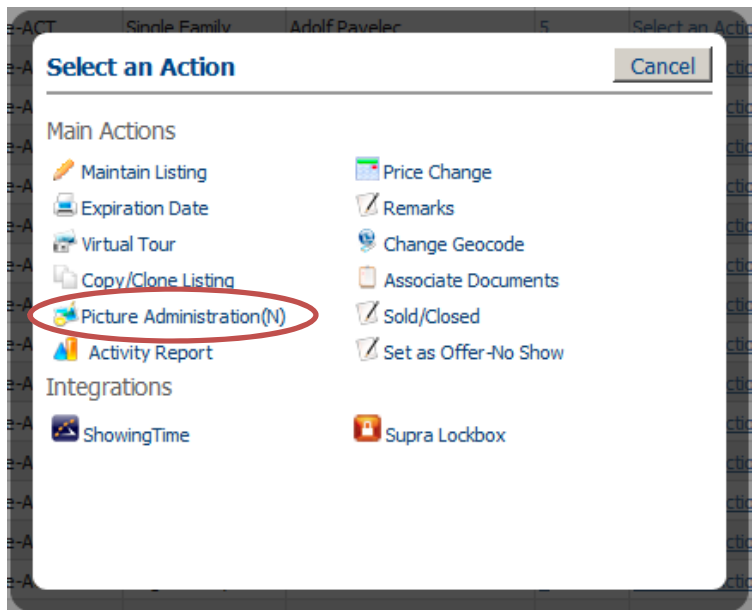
e-ACT | Single Family | Adolf Pavelec | 5 | Select an Act

Select an Action

Cancel

Main Actions

Maintain Listing
Expiration Date
Virtual Tour
Copy/Clone Listing
Picture Administration(N)
Activity Report

Price Change
Remarks
Change Geocode
Associate Documents
Sold/Closed
Set as Offer-No Show

Integrations

ShowingTime

Supra Lockbox